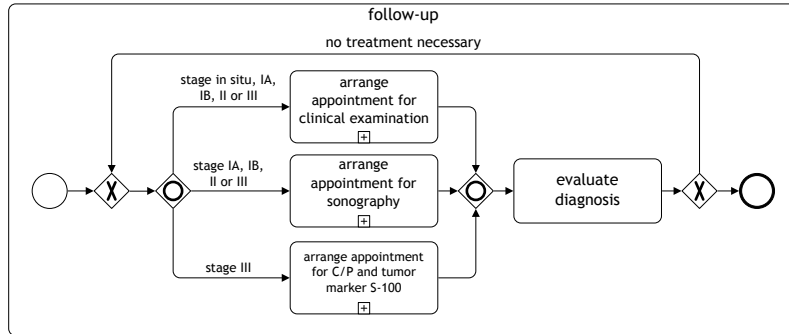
follow-up

no treatment necessary

stage in situ, IA, IB, II or III

arrange appointment for clinical examination

stage IA, IB, II or III

arrange appointment for sonography

stage III

arrange appointment for C/P and tumor marker S-100

evaluate diagnosis